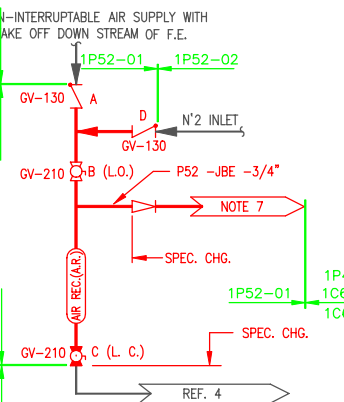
-INTERRUPTABLE AIR SUPPLY WITH
AKE OFF DOWN STREAM OF F.E.

1P52-01
1P52-02

GV-130
A

D

N'2 INLET

GV-130

GV-210
B (L.O.)

P52 -JBE -3/4"

NOTE 7

SPEC. CHG.

AIR REC.(A.R.)

1P4
1P52-01
1C6
1C6

SPEC. CHG.

GV-210
C (L. C.)

REF. 4